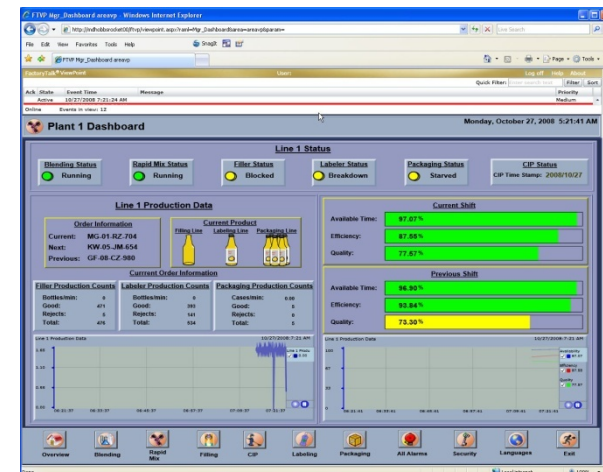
FTVP Mgr_Dashboard.areavp - Windows Internet Explorer

http://mdhobbsrocket00/ftvp/viewpoint.aspx?rand=Mgr_Dashboard&area=areavp&param=

Live Search

File Edit View Favorites Tools Help

Snagit

FTVP Mgr_Dashboard.areavp

Page Tools

FactoryTalk® ViewPoint

User:

Log off Help About

Quick Filter:

Filter Sort

| Ack | State | Event Time | Message | Priority |
|---|---|---|---|---|
| | Active | 10/27/2008 7:21:24 AM | | Medium |

Online Events in view: 12

Plant 1 Dashboard

Monday, October 27, 2008 5:21:41 AM

Line 1 Status

Blending Status Running

Rapid Mix Status Running

Filler Status Blocked

Labeler Status Breakdown

Packaging Status Starved

CIP Status
CIP Time Stamp: 2008/10/27

Line 1 Production Data

Order Information
Current: MG-01-RZ-704
Next: KW.05.JM.654
Previous: GF-08-CZ-980

Current Product
Filling Line Labeling Line Packaging Line

Current Order Information

| Filler Production Counts | | Labeler Production Counts | | Packaging Production Counts | |
|---|---|---|---|---|---|
| Bottles/min: | 0 | Bottles/min: | 0 | Cases/min: | 0.00 |
| Good: | 471 | Good: | 393 | Good: | 0 |
| Rejects: | 5 | Rejects: | 141 | Rejects: | 0 |
| Total: | 476 | Total: | 534 | Total: | 0 |

Current Shift

Available Time: 97.07%

Efficiency: 87.88%

Quality: 77.67%

Previous Shift

Available Time: 86.90%

Efficiency: 93.84%

Quality: 73.30%

Line 1 Production Data 10/27/2008 7:21 AM

Line 1 Production Data 10/27/2008 7:21 AM

Overview Blending Rapid Mix Filling CIP Labeling Packaging All Alarms Security Languages Exit